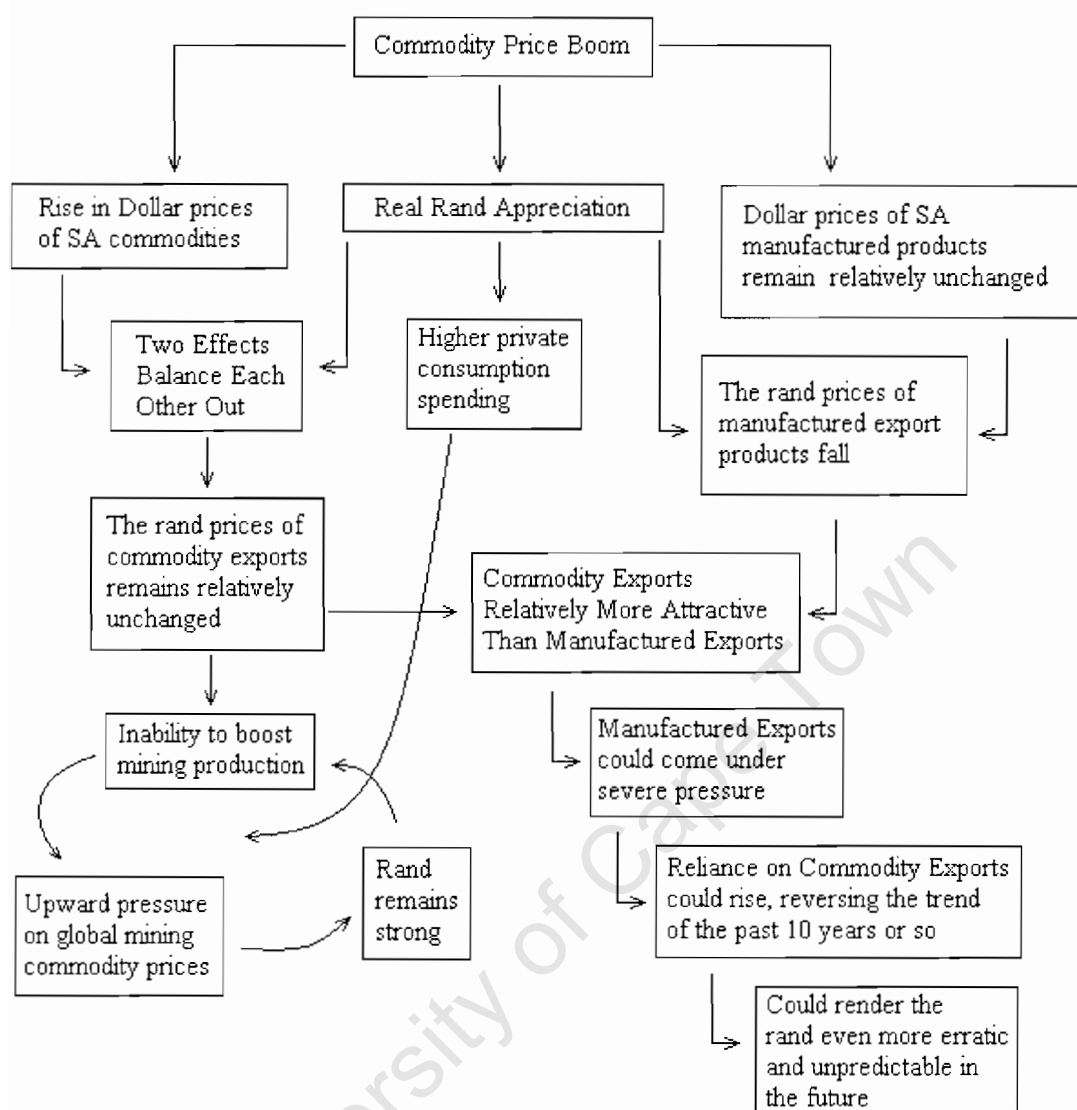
Commodity Price Boom

Rise in Dollar prices of SA commodities

Real Rand Appreciation

Dollar prices of SA manufactured products remain relatively unchanged

Two Effects Balance Each Other Out

Higher private consumption spending

The rand prices of manufactured export products fall

The rand prices of commodity exports remains relatively unchanged

Commodity Exports Relatively More Attractive Than Manufactured Exports

Inability to boost mining production

Manufactured Exports could come under severe pressure

Upward pressure on global mining commodity prices

Rand remains strong

Reliance on Commodity Exports could rise, reversing the trend of the past 10 years or so

Could render the rand even more erratic and unpredictable in the future

University of Cape Town